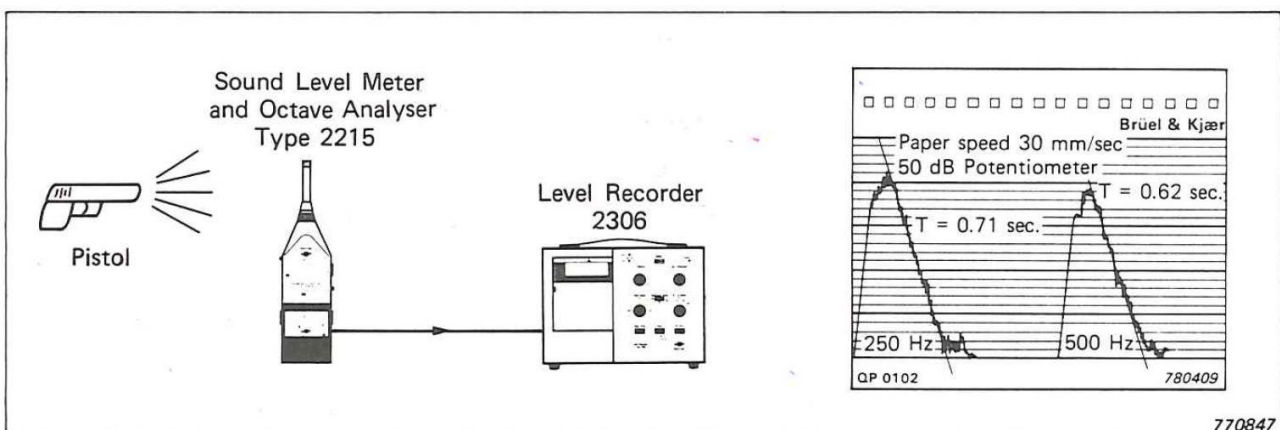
Sound Level Meter and Octave Analyser Type 2215

Pistol

Level Recorder 2306

Brüel & Kjær

Paper speed 30 mm/sec

50 dB Potentiometer

T = 0.62 sec.

T = 0.71 sec.

250 Hz

500 Hz

QP 0102

780409

770847